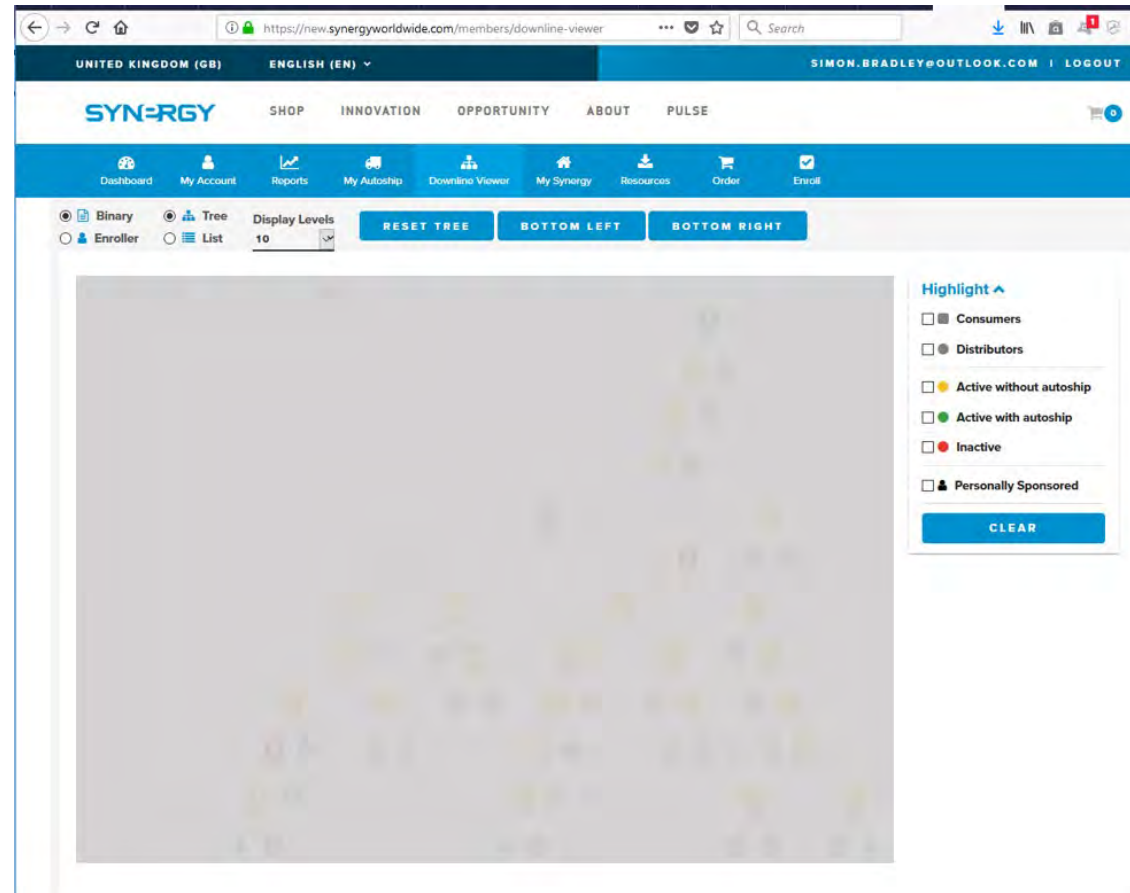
https://new.synergyworldwide.com/members/downline-viewer

Search

UNITED KINGDOM (GB) ENGLISH (EN)

SIMON.BRADLEY@OUTLOOK.COM | LOGOUT

SYN=RGY SHOP INNOVATION OPPORTUNITY ABOUT PULSE

0

Dashboard My Account Reports My Autoship Downline Viewer My Synergy Resources Order Enroll

Binary Enroller Tree List Display Levels 10

RESET TREE BOTTOM LEFT BOTTOM RIGHT

Highlight

Consumers

Distributors

Active without autoship

Active with autoship

Inactive

Personally Sponsored

CLEAR